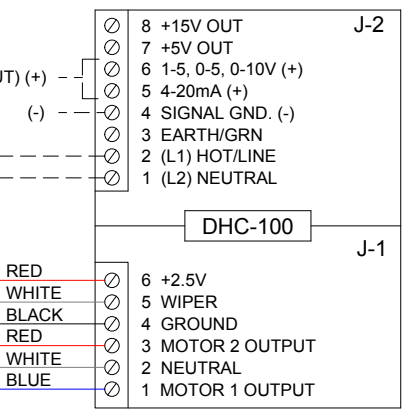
J-2

8 +15V OUT
7 +5V OUT
6 1-5, 0-5, 0-10V (+)
5 4-20mA (+)
4 SIGNAL GND. (-)
3 EARTH/GRN
2 (L1) HOT/LINE
1 (L2) NEUTRAL

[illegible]UT) (+)
(-)

DHC-100

J-1

RED
WHITE
BLACK
RED
WHITE
BLUE

6 +2.5V
5 WIPER
4 GROUND
3 MOTOR 2 OUTPUT
2 NEUTRAL
1 MOTOR 1 OUTPUT